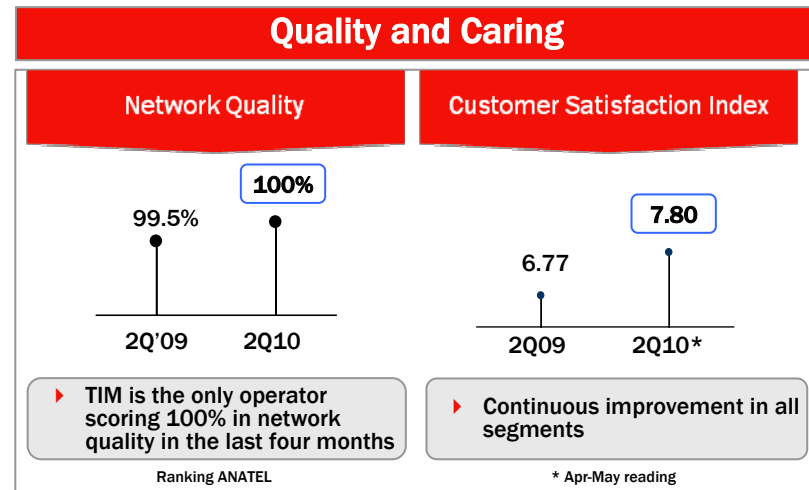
Quality and Caring

Network Quality

99.5%

100%

2Q'09

2Q10

TIM is the only operator scoring 100% in network quality in the last four months

Ranking ANATEL

Customer Satisfaction Index

6.77

7.80

2Q09

2Q10*

Continuous improvement in all segments

* Apr-May reading